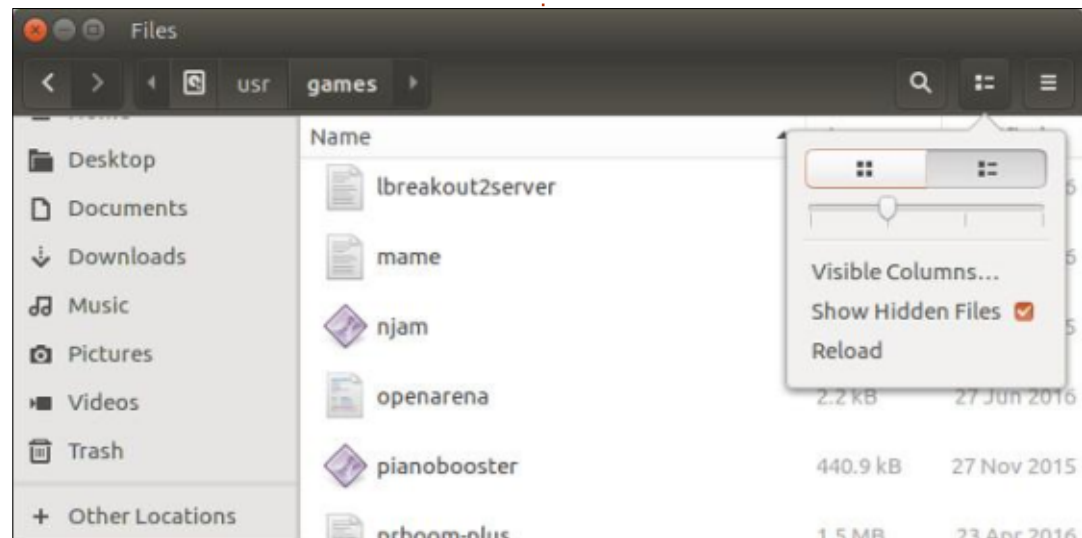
Files

usr games

Name

Desktop
Documents
Downloads
Music
Pictures
Videos
Trash
+ Other Locations

lbreakout2server
mame
njam
openarena 2.2 kB 27 Jun 2016
pianobooster 440.9 kB 27 Nov 2015
prboom-plus 1.5 MB 23 Apr 2016

Visible Columns...
Show Hidden Files
Reload